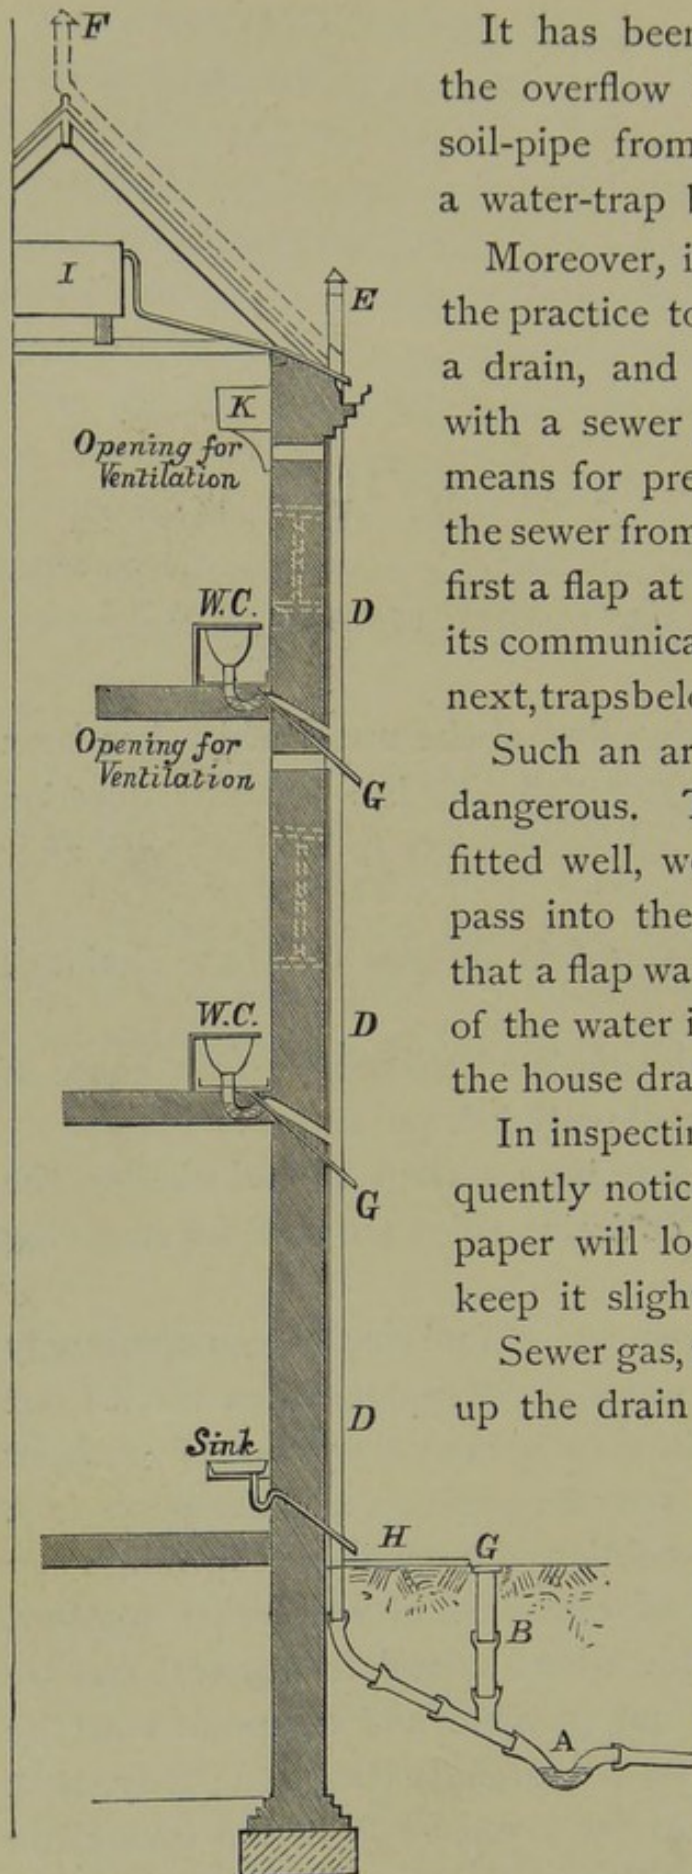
F

I

E

K

Opening for Ventilation

W.C.

D

Opening for Ventilation

G

W.C.

D

G

D

Sink

H

G

B

A

It has beer the overflow soil-pipe from a water-trap

Moreover, i the practice to a drain, and with a sewer means for pre the sewer from first a flap at its communica next,trapsbel

Such an ar dangerous. fitted well, w pass into the that a flap wa of the water i the house dra

In inspecti quently notic paper will lo keep it sligh

Sewer gas, up the drain